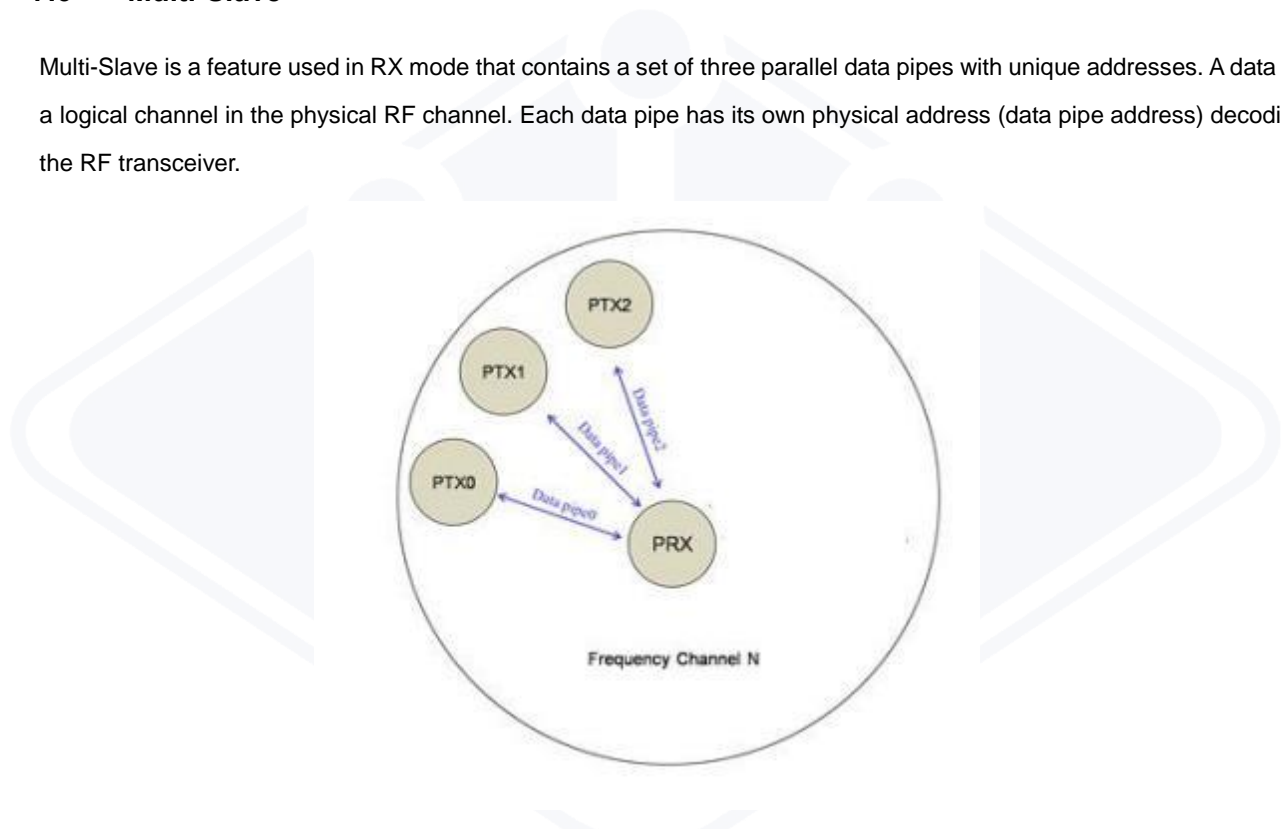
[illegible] Multi-Slave

Multi-Slave is a feature used in RX mode that contains a set of three parallel data pipes with unique addresses. A data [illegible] a logical channel in the physical RF channel. Each data pipe has its own physical address (data pipe address) decodi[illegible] the RF transceiver.

PTX2

PTX1

PTX0

Data pipe2

Data pipe1

Data pipe0

PRX

Frequency Channel N